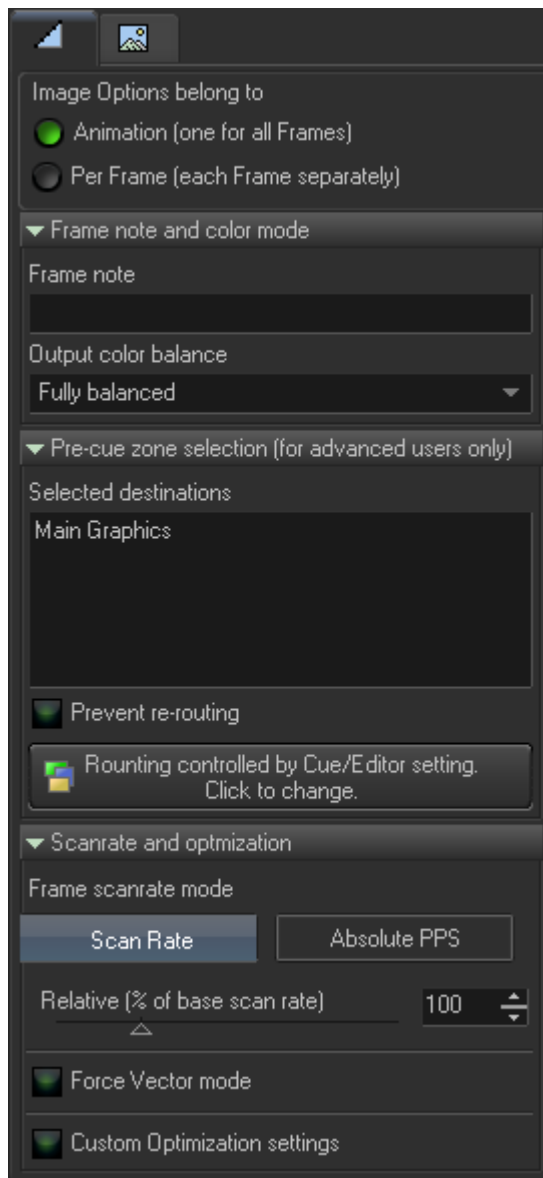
Image Options belong to

Animation (one for all Frames)

Per Frame (each Frame separately)

Frame note and color mode

Frame note

Output color balance

Fully balanced

Pre-cue zone selection (for advanced users only)

Selected destinations

Main Graphics

Prevent re-routing

Rounting controlled by Cue/Editor setting. Click to change.

Scanrate and optmization

Frame scanrate mode

Scan Rate

Absolute PPS

Relative (% of base scan rate)

100

Force Vector mode

Custom Optimization settings